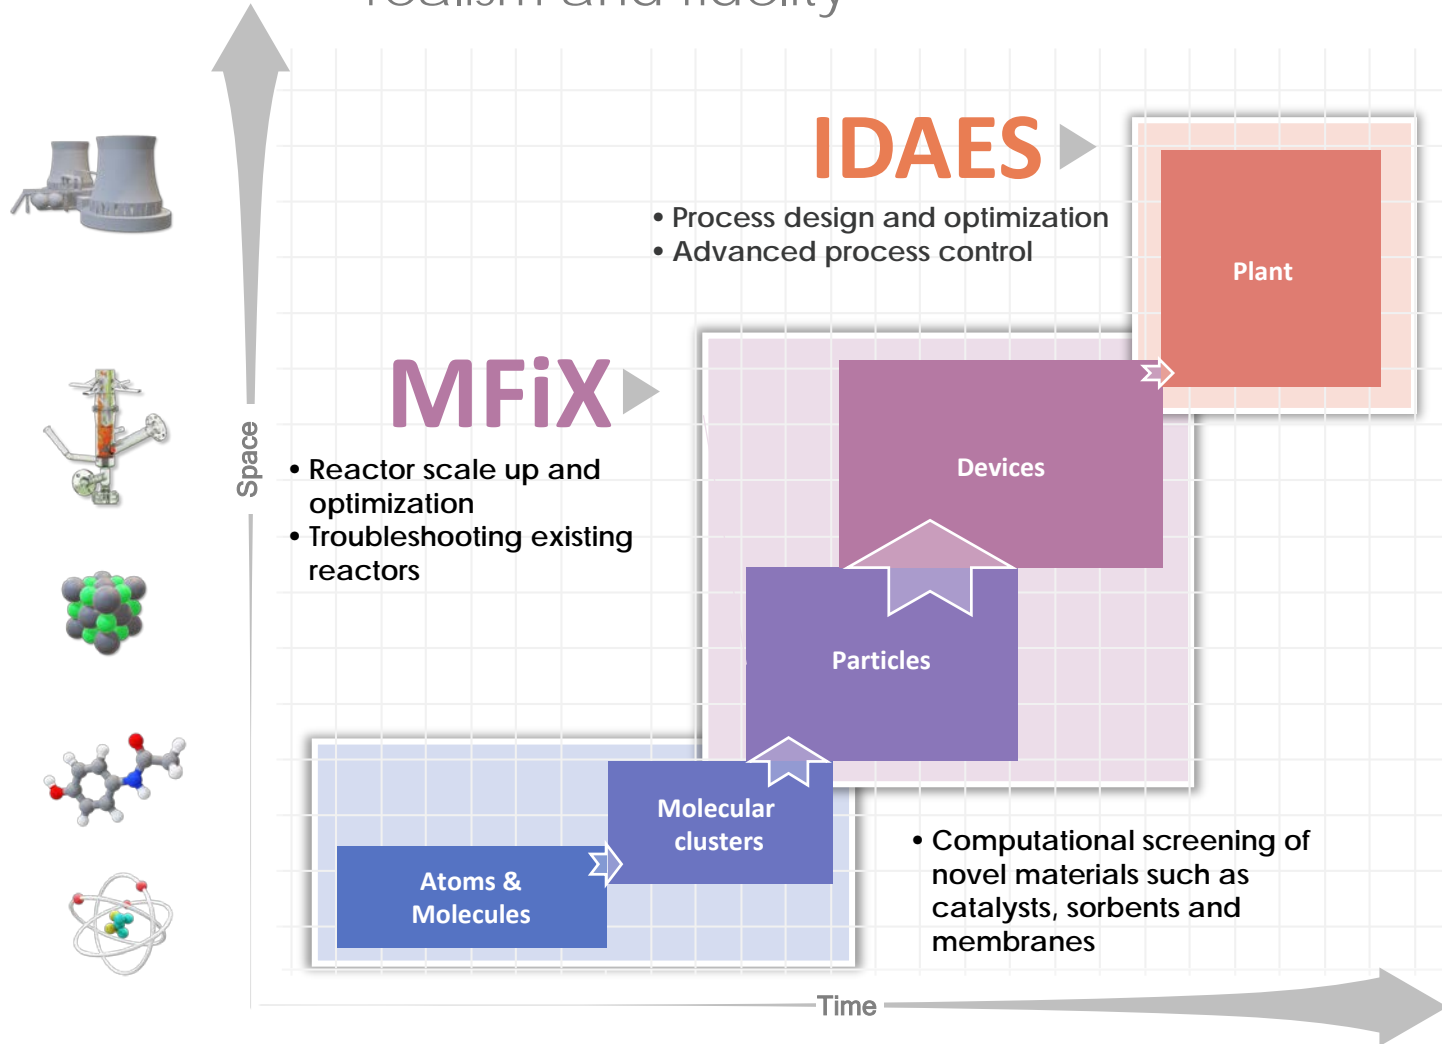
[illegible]

IDAES

• Process design and optimization
• Advanced process control

Plant

MFiX

• Reactor scale up and optimization
• Troubleshooting existing reactors

Devices

Particles

Molecular clusters

Atoms & Molecules

• Computational screening of novel materials such as catalysts, sorbents and membranes

Space

Time